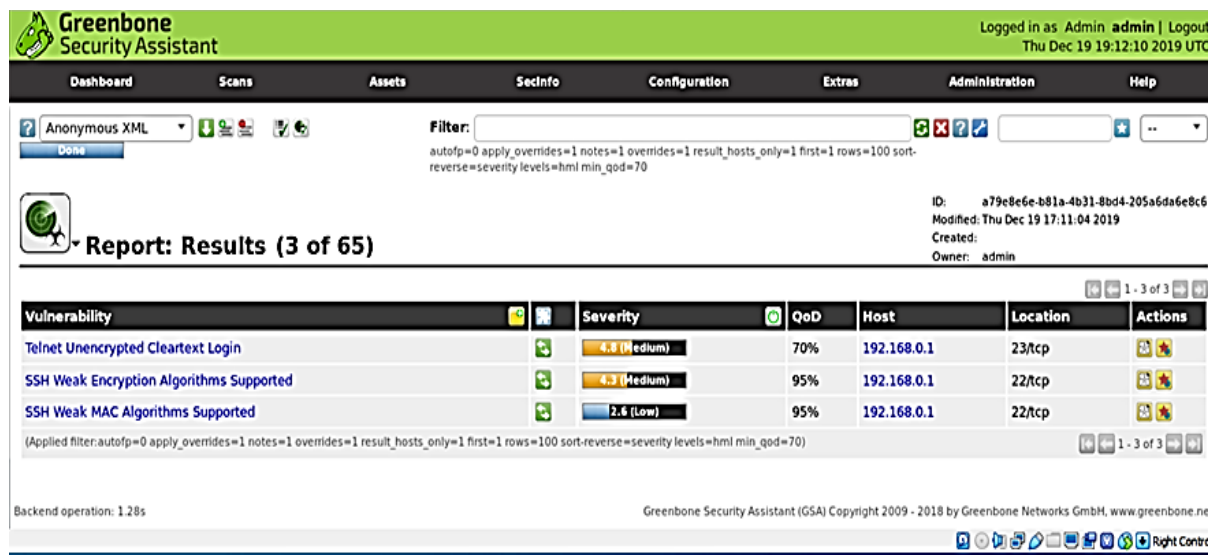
Greenbone Security Assistant

Logged in as Admin admin | Logout
Thu Dec 19 19:12:10 2019 UTC

Dashboard Scans Assets SecInfo Configuration Extras Administration Help

Anonymous XML

Done

Filter:

autofp=0 apply_overrides=1 notes=1 overrides=1 result_hosts_only=1 first=1 rows=100 sort-reverse=severity levels=hml min_qod=70

--

ID: a79e8e6e-b81a-4b31-8bd4-205a6da6e8c6
Modified: Thu Dec 19 17:11:04 2019
Created:
Owner: admin

Report: Results (3 of 65)

1 - 3 of 3

| Vulnerability | | Severity | QoD | Host | Location | Actions |
|---|---|---|---|---|---|---|
| Telnet Unencrypted Cleartext Login | | 4.8 (Medium) | 70% | 192.168.0.1 | 23/tcp | |
| SSH Weak Encryption Algorithms Supported | | 4.3 (Medium) | 95% | 192.168.0.1 | 22/tcp | |
| SSH Weak MAC Algorithms Supported | | 2.6 (Low) | 95% | 192.168.0.1 | 22/tcp | |

(Applied filter:autofp=0 apply_overrides=1 notes=1 overrides=1 result_hosts_only=1 first=1 rows=100 sort-reverse=severity levels=hml min_qod=70)

1 - 3 of 3

Backend operation: 1.28s

Greenbone Security Assistant (GSA) Copyright 2009 - 2018 by Greenbone Networks GmbH, www.greenbone.ne

Right Contro